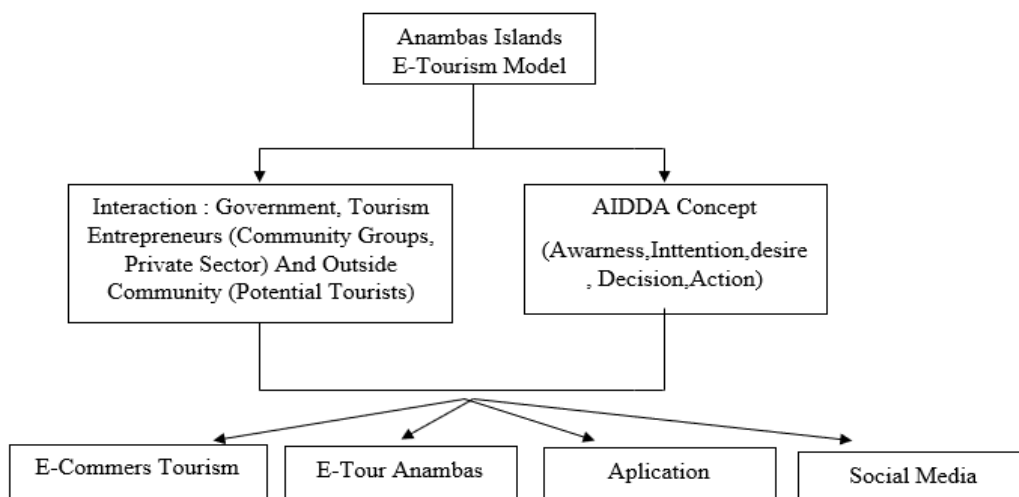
Anambas Islands E-Tourism Model

Interaction : Government, Tourism Entrepreneurs (Community Groups, Private Sector) And Outside Community (Potential Tourists)

AIDDA Concept

(Awarness,Inttention,desire , Decision,Action)

E-Commers Tourism

E-Tour Anambas

Aplication

Social Media